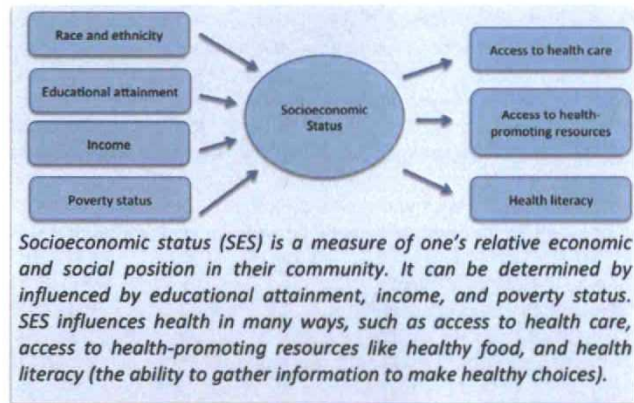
Race and ethnicity

Educational attainment

Income

Poverty status

Socioeconomic Status

Access to health care

Access to health-promoting resources

Health literacy

Socioeconomic status (SES) is a measure of one's relative economic and social position in their community. It can be determined by influenced by educational attainment, income, and poverty status. SES influences health in many ways, such as access to health care, access to health-promoting resources like healthy food, and health literacy (the ability to gather information to make healthy choices).